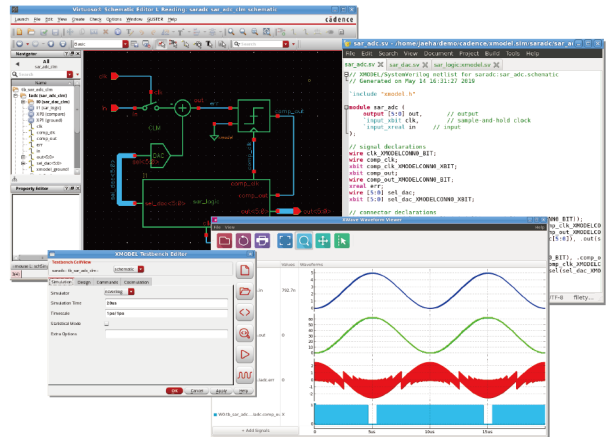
Virtuoso® Schematic Editor L Reading: saradc sar_adc clm schematic
cadence
Launch File Edit View Create Check Options Window XMODEL Help
Navigator
All
sar_adc_clm
clk
comp_out
comp_clk
comp_out
sel_dac<5:0>
out<5:0>
DAC
CLM
sar_logic
Property Editor
sar_adc.sv - /home/jaeha/demo/cadence/xmodel.sim/saradc/sar_a
File Edit Search View Document Project Build Tools Help
sar_adc.sv  sar_dac.sv  sar_logic.sv
// XMODEL/SystemVerilog netlist for saradc:sar_adc.schematic
// Generated on May 14 16:31:27 2016

`include "xmodel.h"

module sar_adc (
    output [5:0] out,        // output
    input xbit clk,          // sample-and-hold clock
    input xreal in     // input
);

// signal declarations
wire clk_XMODELCONN0_XBIT;
wire comp_clk;
xbit comp_clk_XMODELCONN0_XBIT;
wire comp_out;
xbit comp_out_XMODELCONN0_XBIT;
xreal err;
wire [5:0] sel_dac;
xbit [5:0] sel_dac_XMODELCONN0_XBIT;

// connector declarations
XMODEL Testbench Editor
Testbench CellView
saradc  tb_sar_adc_clm  schematic
Simulator  Design  Commands  Customization
Simulator  ncverilog
Simulation Time  10us
Timescale  1ps/1ps
Statistical Mode
Extra Options
OK  Cancel  Apply  Help
XWave Waveform Viewer
File Edit View Document Project Build Tools Help
Values  Waveforms
in  792.7n
out
sar_adc.err
XN1/tb_sar_adc...sar_adc.comp_o
+ Add Signals
0  5us  10us  15us